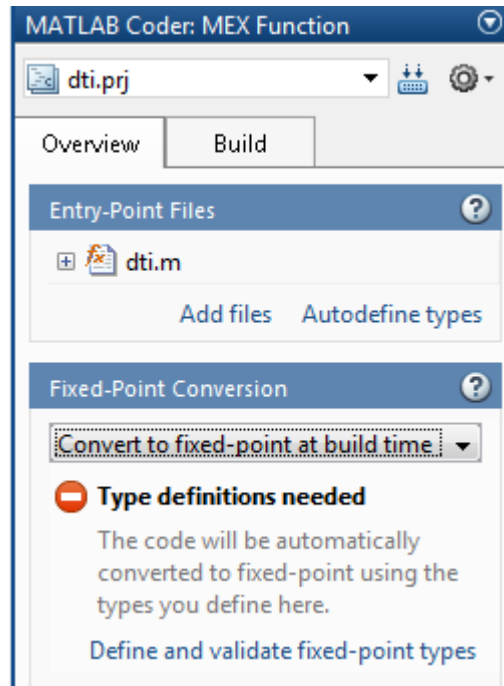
MATLAB Coder: MEX Function

dti.prj

Overview

Build

Entry-Point Files

dti.m

Add files Autodefine types

Fixed-Point Conversion

Convert to fixed-point at build time

Type definitions needed

The code will be automatically converted to fixed-point using the types you define here.

Define and validate fixed-point types